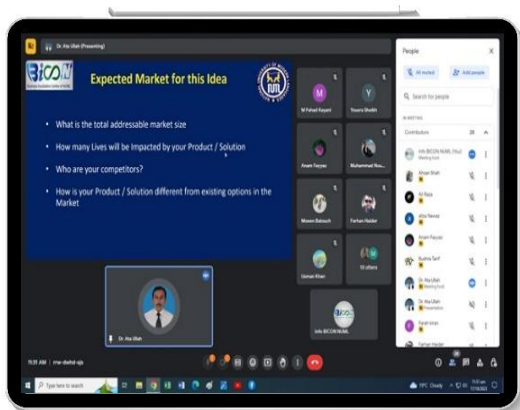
Dr. Ata Ullah (Presenting)

BICON

Expected Market for this Idea

• What is the total addressable market size

• How many Lives will be Impacted by your Product / Solution

• Who are your competitors?

• How is your Product / Solution different from existing options in the Market

M Fahad Kayani

Yousra Shaikh

Anam Fayyaz

Muhammad Nou...

Moeen Batoosh

Farhan Haider

Usman Khan

10 others

Info BICON NUML

Dr. Ata Ullah

People

Mute all

Add people

Search for people

IN MEETING

Contributors 20

Info BICON NUML (You) Meeting host

Ahsan Shah

Ali Raza

Atta Nawaz

Anam Fayyaz

Bushra Tarif

Dr Ata Ullah Meeting host

Dr Ata Ullah Presentation

Farah Umer

Farhan Haider

11:35 AM | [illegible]

Type here to search

19°C Cloudy